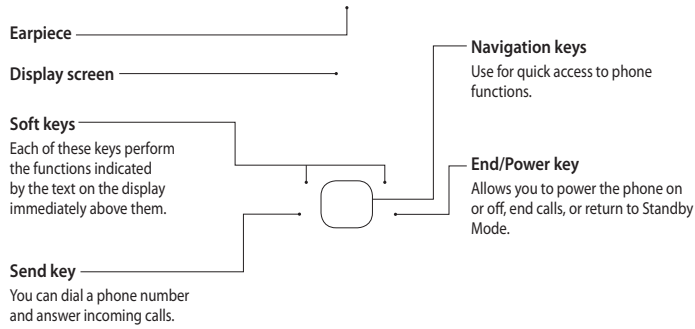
Earpiece

Display screen

Soft keys
Each of these keys perform the functions indicated by the text on the display immediately above them.

Send key
You can dial a phone number and answer incoming calls.

Navigation keys
Use for quick access to phone functions.

End/Power key
Allows you to power the phone on or off, end calls, or return to Standby Mode.